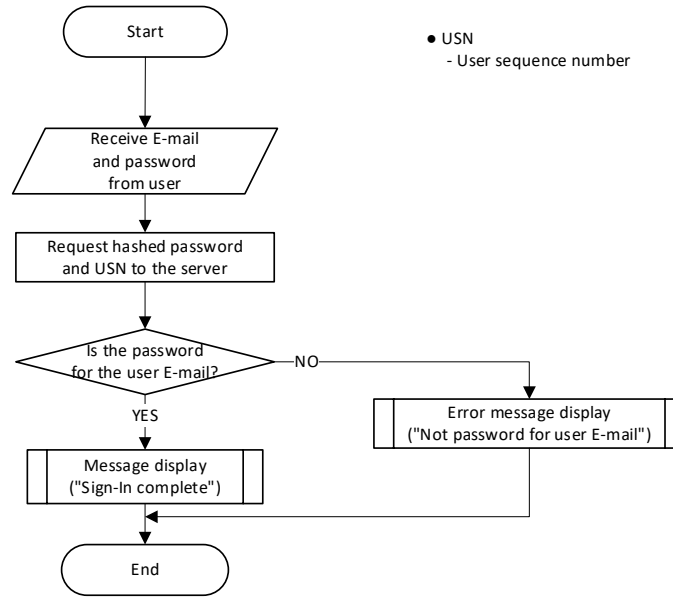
Start

● USN
- User sequence number

Receive E-mail and password from user

Request hashed password and USN to the server

Is the password for the user E-mail?

NO

YES

Error message display ("Not password for user E-mail")

Message display ("Sign-In complete")

End